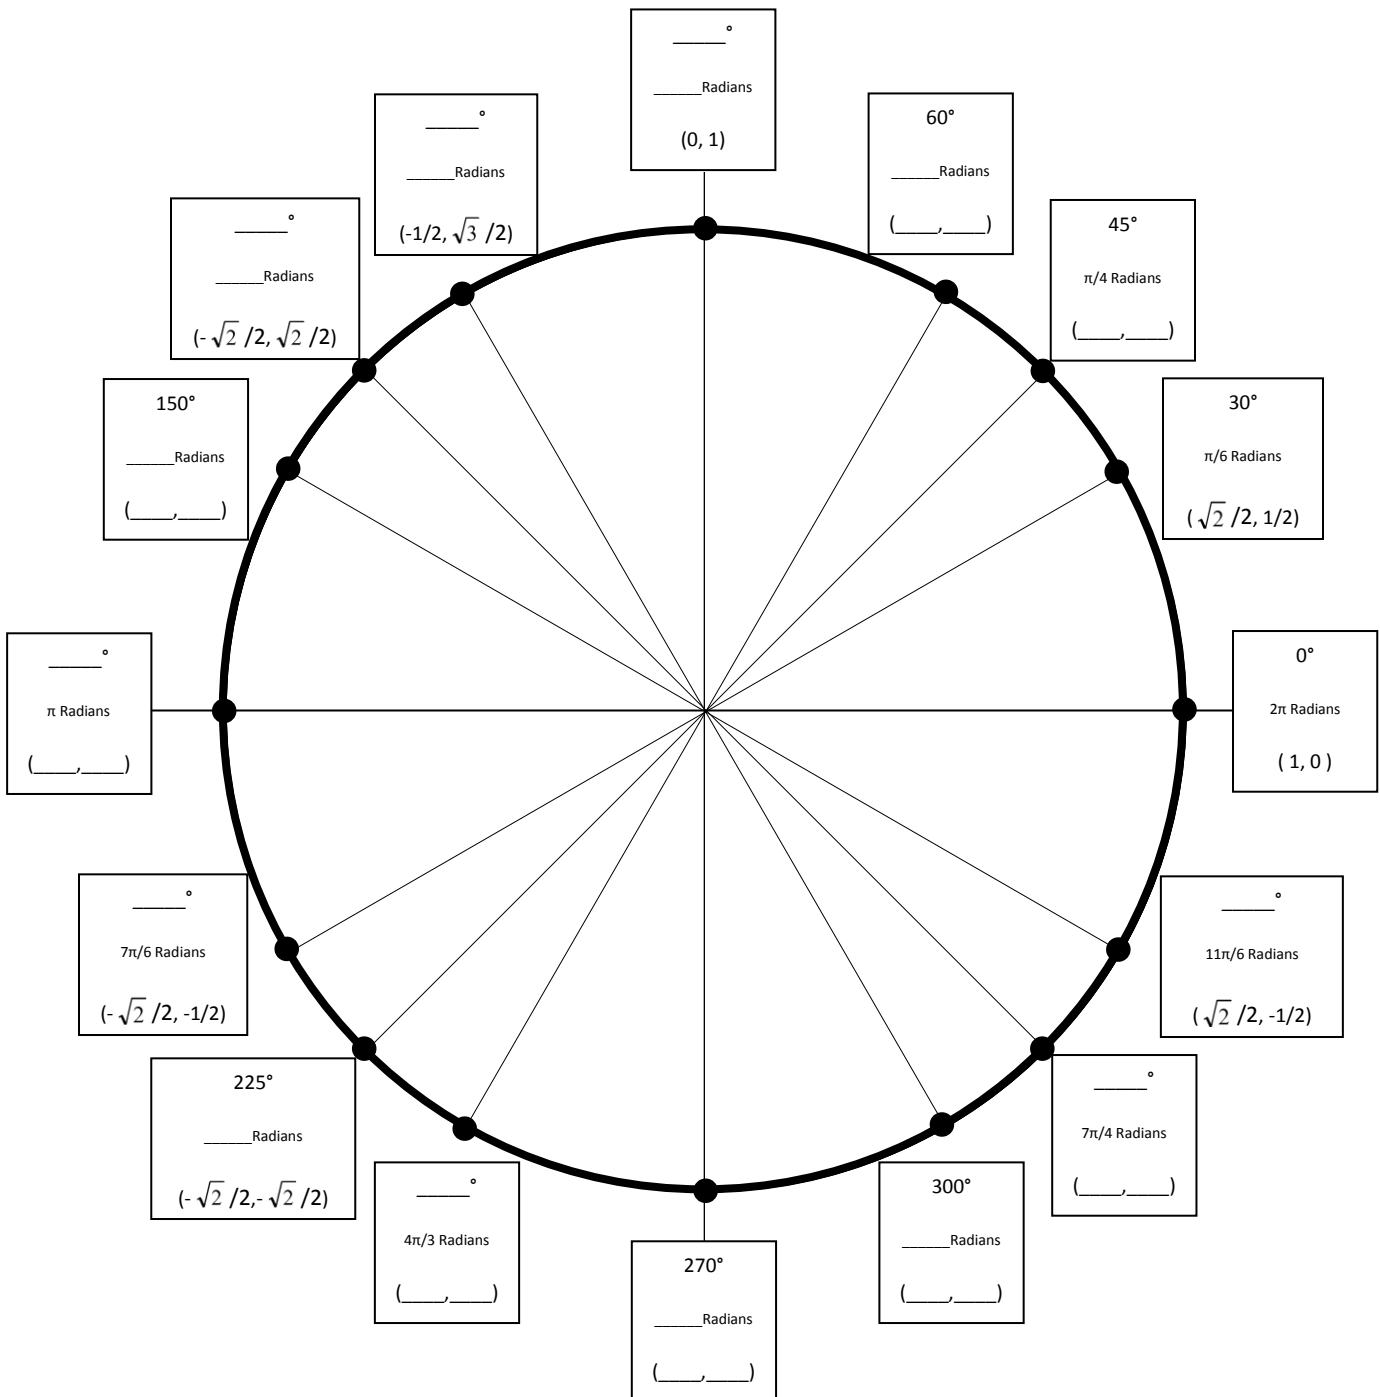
_____°

______Radians

(0, 1)

_____°

______Radians

(-1/2, $\sqrt{3}$ /2)

60°

______Radians

(____,____)

_____°

______Radians

(- $\sqrt{2}$ /2, $\sqrt{2}$ /2)

45°

π/4 Radians

(____,____)

150°

______Radians

(____,____)

30°

π/6 Radians

( $\sqrt{2}$ /2, 1/2)

_____°

π Radians

(____,____)

0°

2π Radians

( 1, 0 )

_____°

7π/6 Radians

(- $\sqrt{2}$ /2, -1/2)

_____°

11π/6 Radians

( $\sqrt{2}$ /2, -1/2)

225°

______Radians

(- $\sqrt{2}$ /2,- $\sqrt{2}$ /2)

_____°

7π/4 Radians

(____,____)

_____°

4π/3 Radians

(____,____)

300°

______Radians

(____,____)

270°

______Radians

(____,____)